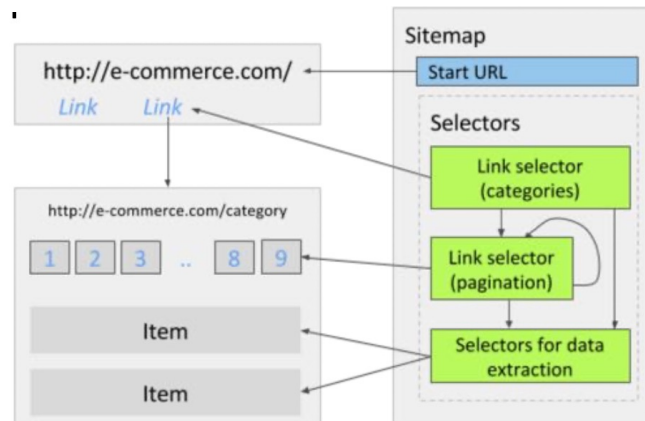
http://e-commerce.com/

Link Link

http://e-commerce.com/category

1 2 3 .. 8 9

Item

Item

Sitemap

Start URL

Selectors

Link selector (categories)

Link selector (pagination)

Selectors for data extraction